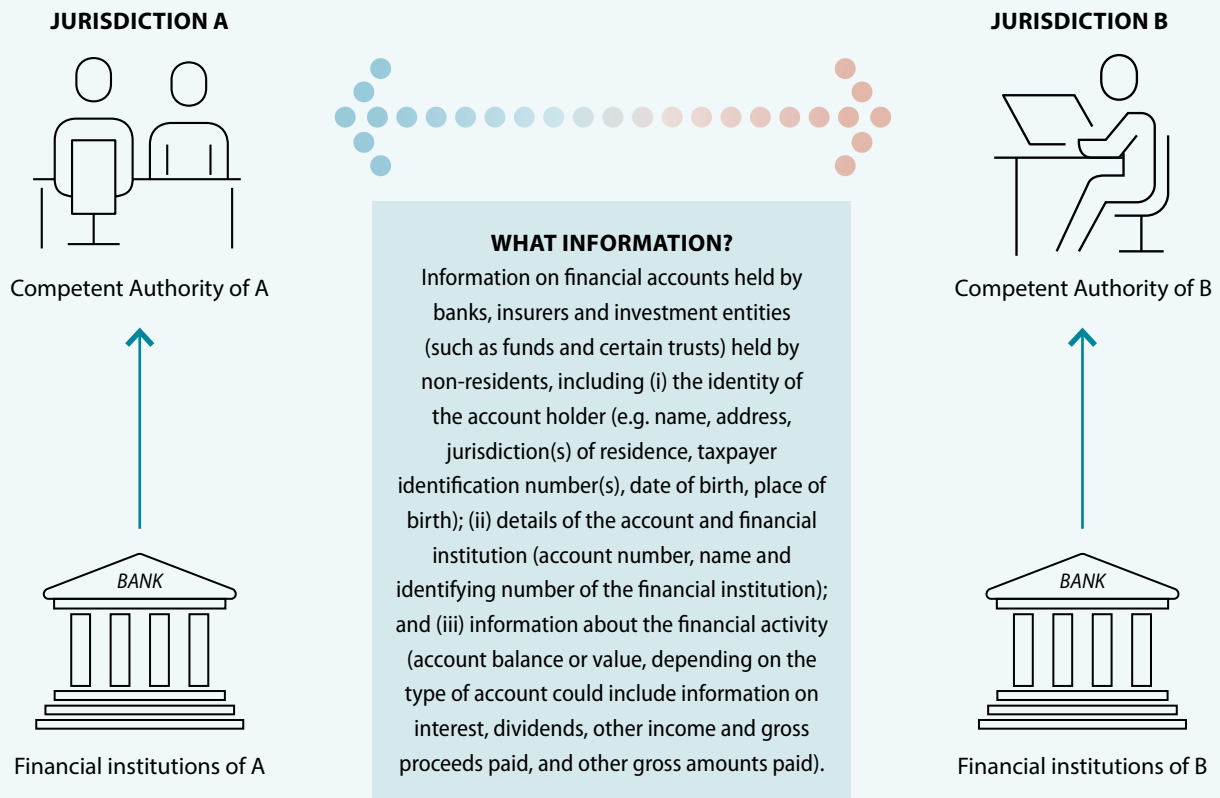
JURISDICTION A

Competent Authority of A

BANK

Financial institutions of A

WHAT INFORMATION?

Information on financial accounts held by banks, insurers and investment entities (such as funds and certain trusts) held by non-residents, including (i) the identity of the account holder (e.g. name, address, jurisdiction(s) of residence, taxpayer identification number(s), date of birth, place of birth); (ii) details of the account and financial institution (account number, name and identifying number of the financial institution); and (iii) information about the financial activity (account balance or value, depending on the type of account could include information on interest, dividends, other income and gross proceeds paid, and other gross amounts paid).

JURISDICTION B

Competent Authority of B

BANK

Financial institutions of B